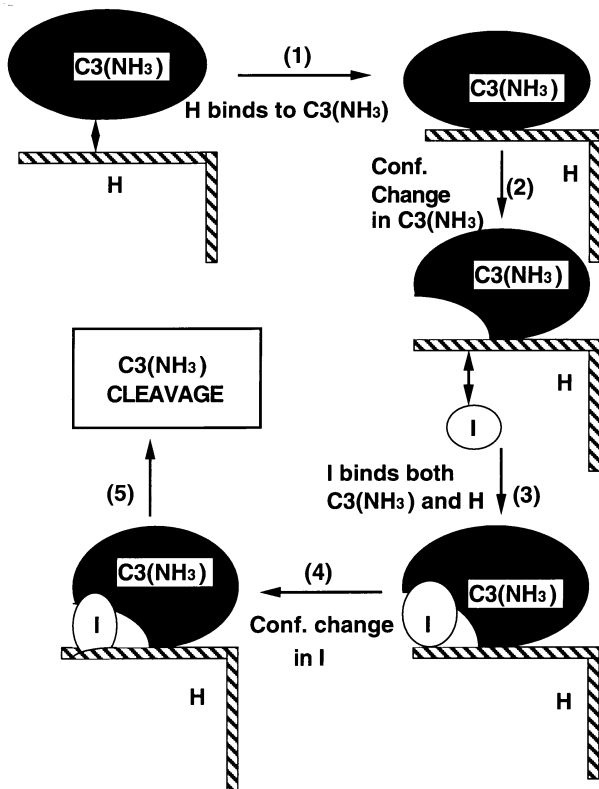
C3($NH_3$)

H

(1)

H binds to C3($NH_3$)

C3($NH_3$)

H

Conf. Change in C3($NH_3$)

(2)

C3($NH_3$)

H

I

I binds both C3($NH_3$) and H

(3)

C3($NH_3$) CLEAVAGE

(5)

C3($NH_3$)

I

H

(4)

Conf. change in I

C3($NH_3$)

I

H